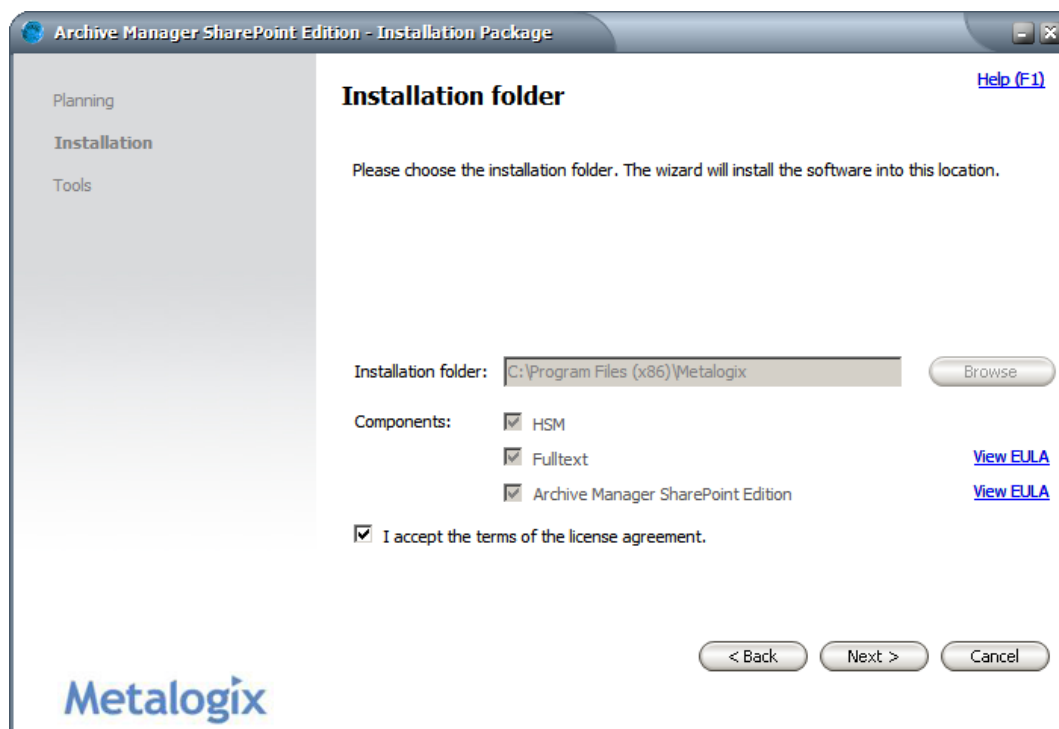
Archive Manager SharePoint Edition - Installation Package

Planning

Installation

Tools

Installation folder

Help (F1)

Please choose the installation folder. The wizard will install the software into this location.

Installation folder: C:\Program Files (x86)\Metalogix

Browse

Components:

HSM

Fulltext

View EULA

Archive Manager SharePoint Edition

View EULA

I accept the terms of the license agreement.

< Back

Next >

Cancel

Metalogix